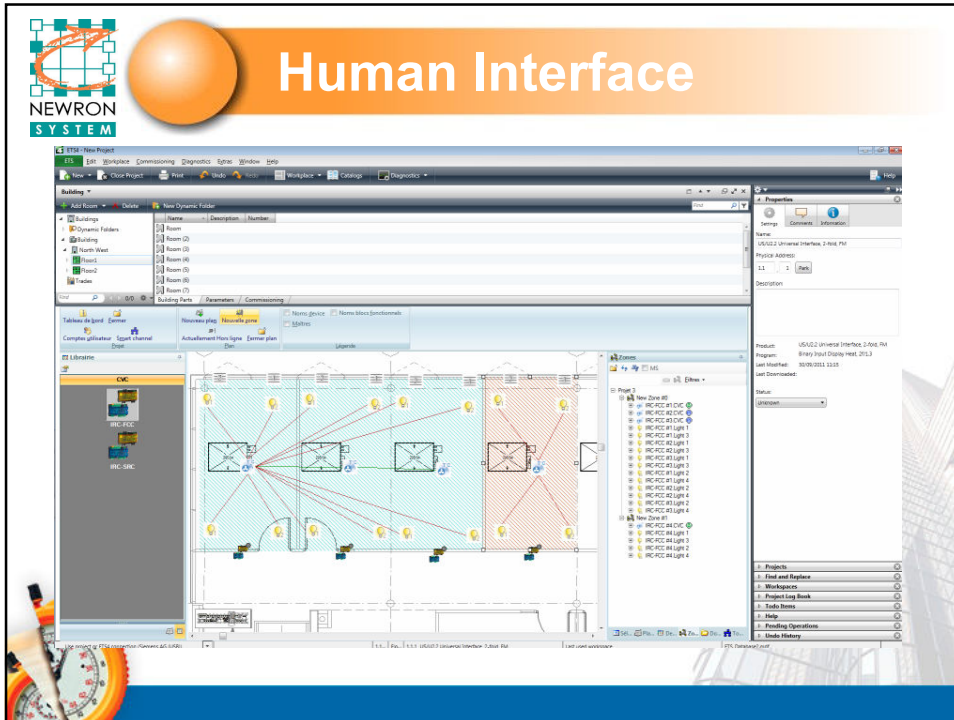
NEWRON SYSTEM

Human Interface

ETS4 - New Project

ETS Edit Workplace Commissioning Diagnostics Extras Window Help

New Close Project Print Undo Redo Workplace Catalogs Diagnostics

Help

Building

Add Room Delete New Dynamic Folder

Find

Buildings
Dynamic Folders
Building
North West
Floor1
Floor2
Trades

Name Description Number
Room
Room (2)
Room (3)
Room (4)
Room (5)
Room (6)
Room (7)

Building Parts Parameters Commissioning

Properties

Settings Comments Information

Name:
US/U2.2 Universal Interface, 2-fold, FM

Physical Address:
1.1 2 Park

Description:

Product: US/U2.2 Universal Interface, 2-fold, FM
Program: Binary Input Display Heat, 2f/1.3
Last Modified: 30/09/2011 11:05
Last Downloaded:

Status:
Unknown

Tableau de bord Fermer
Comptes utilisateur Export channel
Projet

Nouveau plan Nouvelle zone
Actuellement Hors ligne Fermer plan
Plan

Noms device Noms blocs fonctionnels
Maîtres
Légende

Librairie

CVC

IRC-FCC

IRC-SRC

Zones

Filtres

Projet 3
New Zone #0
IRC-FCC #1 CVC
IRC-FCC #2 CVC
IRC-FCC #3 CVC
IRC-FCC #1 Light 1
IRC-FCC #1 Light 3
IRC-FCC #2 Light 1
IRC-FCC #2 Light 3
IRC-FCC #3 Light 1
IRC-FCC #3 Light 3
IRC-FCC #1 Light 2
IRC-FCC #1 Light 4
IRC-FCC #2 Light 2
IRC-FCC #2 Light 4
IRC-FCC #3 Light 2
IRC-FCC #3 Light 4
New Zone #1
IRC-FCC #4 CVC
IRC-FCC #4 Light 1
IRC-FCC #4 Light 3
IRC-FCC #4 Light 2
IRC-FCC #4 Light 4

Projects
Find and Replace
Workspaces
Project Log Book
Todo Items
Help
Pending Operations
Undo History

Use project or ETS4 connection (Gewiss AG (USB))

1.1 ... Fo... 1.1.1 US/U2.2 Universal Interface, 2-fold, FM

Last used workspace

ETS Database/Loaded